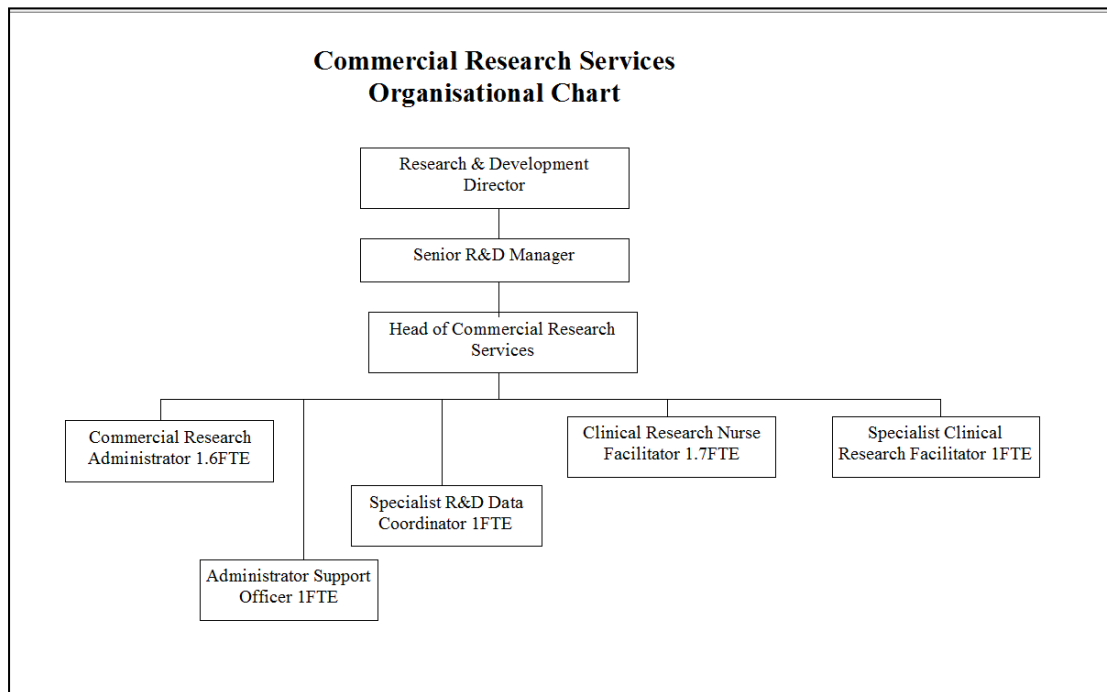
Commercial Research Services
Organisational Chart

Research & Development Director

Senior R&D Manager

Head of Commercial Research Services

Commercial Research Administrator 1.6FTE

Clinical Research Nurse Facilitator 1.7FTE

Specialist Clinical Research Facilitator 1FTE

Specialist R&D Data Coordinator 1FTE

Administrator Support Officer 1FTE